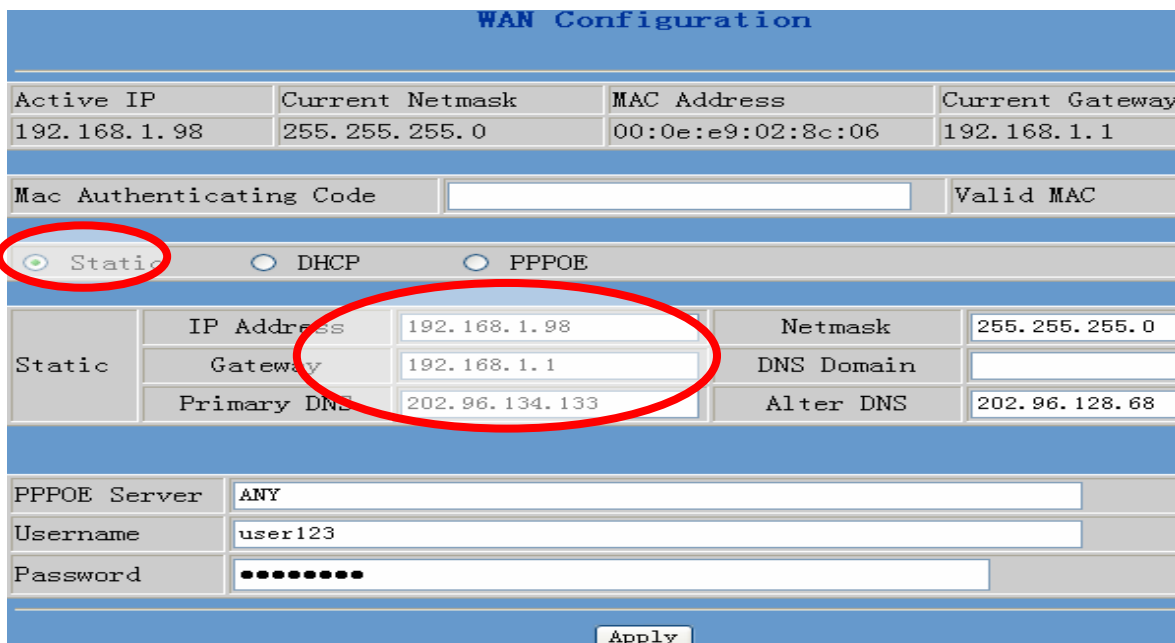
WAN Configuration

| Active IP | Current Netmask | MAC Address | Current Gateway |
|---|---|---|---|
| 192.168.1.98 | 255.255.255.0 | 00:0e:e9:02:8c:06 | 192.168.1.1 |

Mac Authenticating Code  Valid MAC

Static  DHCP  PPPOE

| Static | IP Address | 192.168.1.98 | Netmask | 255.255.255.0 |
|---|---|---|---|---|
| | Gateway | 192.168.1.1 | DNS Domain | |
| | Primary DNS | 202.96.134.133 | Alter DNS | 202.96.128.68 |

| PPPOE Server | ANY |
|---|---|
| Username | user123 |
| Password | ●●●●●●●●● |

Apply